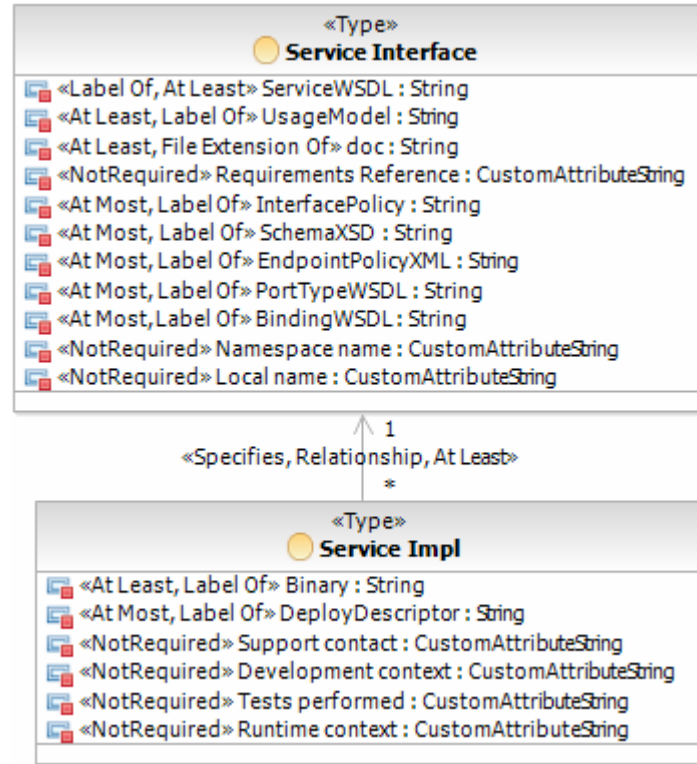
«Type»
Service Interface

«Label Of, At Least» ServiceWSDL : String
«At Least, Label Of» UsageModel : String
«At Least, File Extension Of» doc : String
«NotRequired» Requirements Reference : CustomAttributeString
«At Most, Label Of» InterfacePolicy : String
«At Most, Label Of» SchemaXSD : String
«At Most, Label Of» EndpointPolicyXML : String
«At Most, Label Of» PortTypeWSDL : String
«At Most, Label Of» BindingWSDL : String
«NotRequired» Namespace name : CustomAttributeString
«NotRequired» Local name : CustomAttributeString

1
«Specifies, Relationship, At Least»
*

«Type»
Service Impl

«At Least, Label Of» Binary : String
«At Most, Label Of» DeployDescriptor : String
«NotRequired» Support contact : CustomAttributeString
«NotRequired» Development context : CustomAttributeString
«NotRequired» Tests performed : CustomAttributeString
«NotRequired» Runtime context : CustomAttributeString